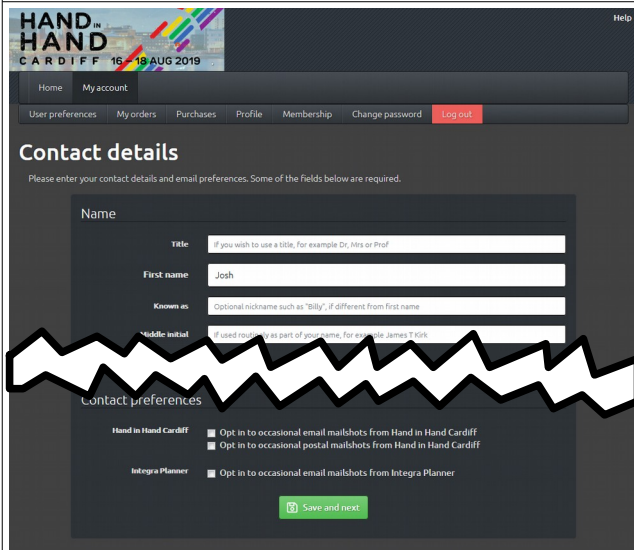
HAND IN HAND
CARDIFF 16 – 18 AUG 2019

Help

Home
My account

User preferences
My orders
Purchases
Profile
Membership
Change password
Log out

Contact details

Please enter your contact details and email preferences. Some of the fields below are required.

Name

Title
If you wish to use a title, for example Dr, Mrs or Prof

First name
Josh

Known as
Optional nickname such as "Billy", if different from first name

Middle initial
If used routinely as part of your name, for example James T Kirk

Contact preferences

Hand in Hand Cardiff
Opt in to occasional email mailshots from Hand in Hand Cardiff
Opt in to occasional postal mailshots from Hand in Hand Cardiff

Integra Planner
Opt in to occasional email mailshots from Integra Planner

Save and next